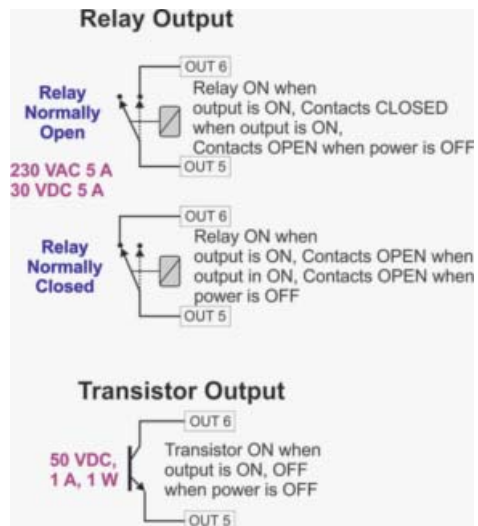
Relay Output

Relay Normally Open

230 VAC 5 A
30 VDC 5 A

OUT 6

Relay ON when output is ON, Contacts CLOSED when output is ON, Contacts OPEN when power is OFF

OUT 5

Relay Normally Closed

OUT 6

Relay ON when output is ON, Contacts OPEN when output in ON, Contacts OPEN when power is OFF

OUT 5

Transistor Output

50 VDC, 1 A, 1 W

OUT 6

Transistor ON when output is ON, OFF when power is OFF

OUT 5